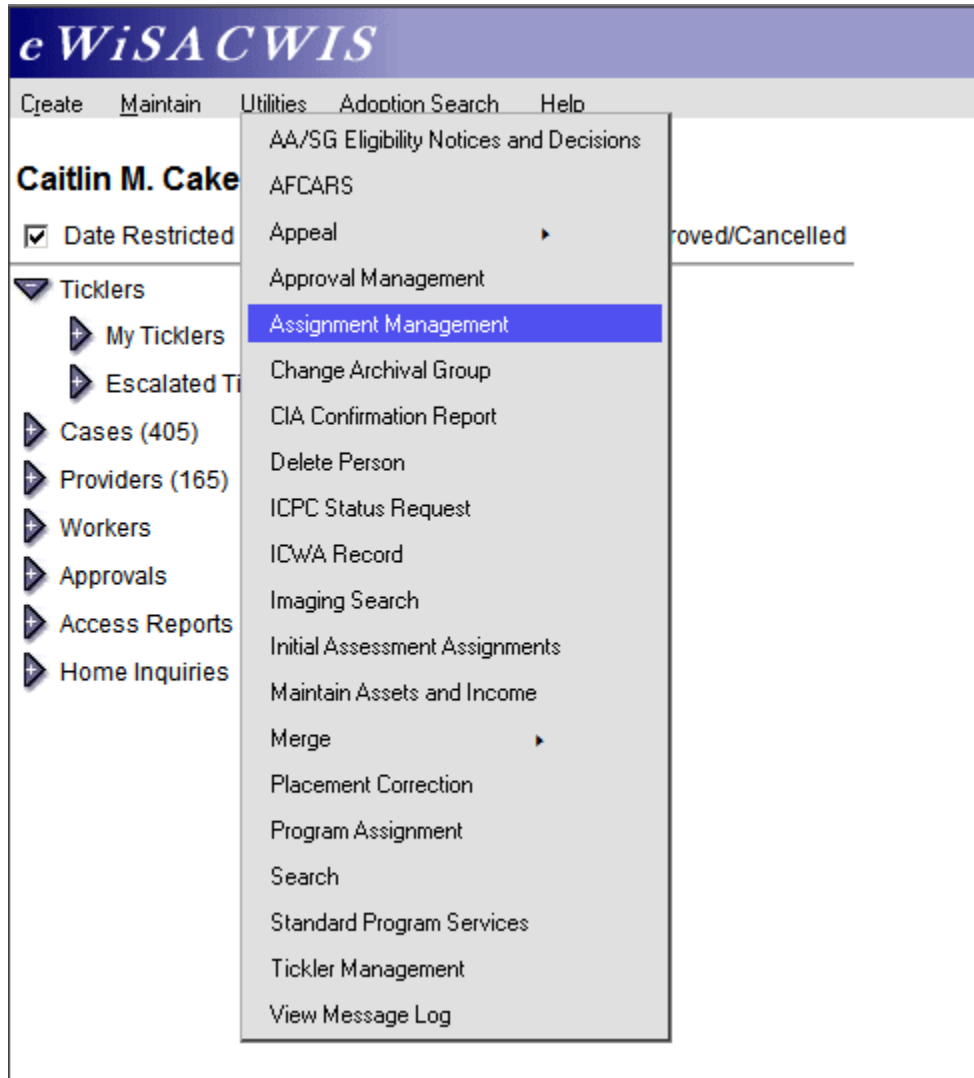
eWiSACWIS

Create Maintain Utilities Adoption Search Help

Caitlin M. Cake

Date Restricted

roved/Cancelled

Ticklers

My Ticklers

Escalated Ti

Cases (405)

Providers (165)

Workers

Approvals

Access Reports

Home Inquiries

AA/SG Eligibility Notices and Decisions
AFCARS
Appeal
Approval Management
Assignment Management
Change Archival Group
CIA Confirmation Report
Delete Person
ICPC Status Request
ICWA Record
Imaging Search
Initial Assessment Assignments
Maintain Assets and Income
Merge
Placement Correction
Program Assignment
Search
Standard Program Services
Tickler Management
View Message Log